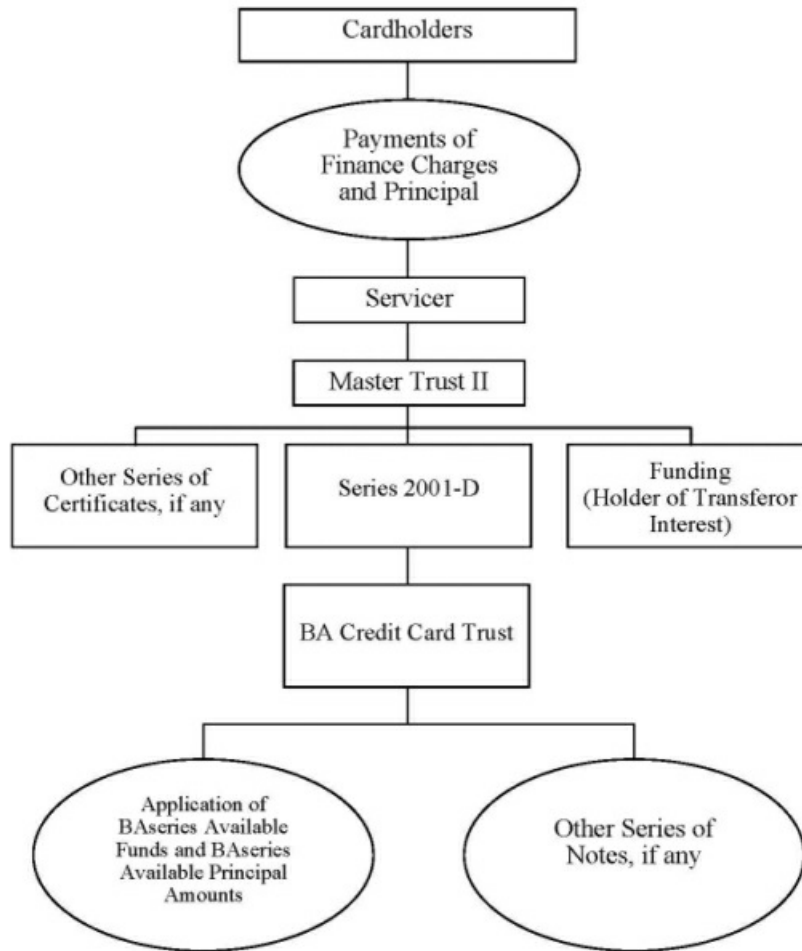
Cardholders

Payments of Finance Charges and Principal

Servicer

Master Trust II

Other Series of Certificates, if any

Series 2001-D

Funding (Holder of Transferor Interest)

BA Credit Card Trust

Application of BAseries Available Funds and BAseries Available Principal Amounts

Other Series of Notes, if any